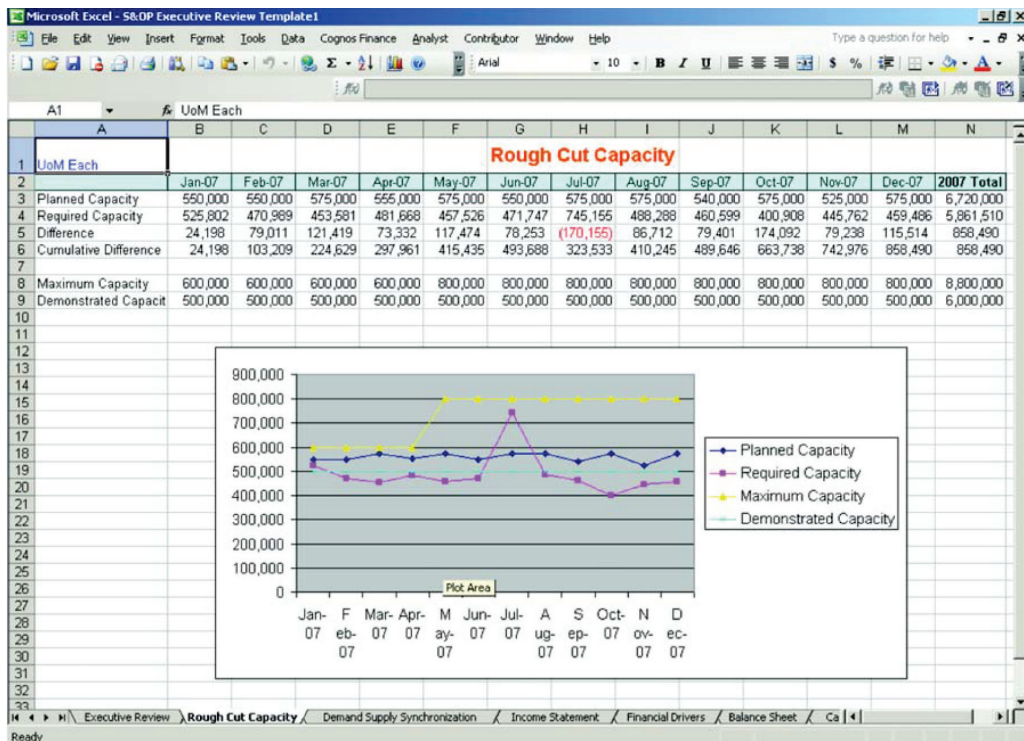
Microsoft Excel - S&OP Executive Review Template1

File Edit View Insert Format Tools Data Cognos Finance Analyst Contributor Window Help

Type a question for help

Arial 10 B I U $ %

A1 $f_x$ UoM Each

| | A | B | C | D | E | F | G | H | I | J | K | L | M | N |
|---|---|---|---|---|---|---|---|---|---|---|---|---|---|---|
| 1 | UoM Each | | | | | | Rough Cut Capacity | | | | | | | |
| 2 | | Jan-07 | Feb-07 | Mar-07 | Apr-07 | May-07 | Jun-07 | Jul-07 | Aug-07 | Sep-07 | Oct-07 | Nov-07 | Dec-07 | 2007 Total |
| 3 | Planned Capacity | 550,000 | 550,000 | 575,000 | 555,000 | 575,000 | 550,000 | 575,000 | 575,000 | 540,000 | 575,000 | 525,000 | 575,000 | 6,720,000 |
| 4 | Required Capacity | 525,802 | 470,989 | 453,581 | 481,668 | 457,526 | 471,747 | 745,155 | 488,288 | 460,599 | 400,908 | 445,762 | 459,486 | 5,861,510 |
| 5 | Difference | 24,198 | 79,011 | 121,419 | 73,332 | 117,474 | 78,253 | (170,155) | 86,712 | 79,401 | 174,092 | 79,238 | 115,514 | 858,490 |
| 6 | Cumulative Difference | 24,198 | 103,209 | 224,629 | 297,961 | 415,435 | 493,688 | 323,533 | 410,245 | 489,646 | 663,738 | 742,976 | 858,490 | 858,490 |
| 7 | | | | | | | | | | | | | | |
| 8 | Maximum Capacity | 600,000 | 600,000 | 600,000 | 600,000 | 800,000 | 800,000 | 800,000 | 800,000 | 800,000 | 800,000 | 800,000 | 800,000 | 8,800,000 |
| 9 | Demonstrated Capacit | 500,000 | 500,000 | 500,000 | 500,000 | 500,000 | 500,000 | 500,000 | 500,000 | 500,000 | 500,000 | 500,000 | 500,000 | 6,000,000 |

10 11 12 13 14 15 16 17 18 19 20 21 22 23 24 25 26 27 28 29 30 31 32 33

900,000
800,000
700,000
600,000
500,000
400,000
300,000
200,000
100,000
0

Jan-07 Feb-07 Mar-07 Apr-07 May-07 Jun-07 Jul-07 Aug-07 Sep-07 Oct-07 Nov-07 Dec-07

Plot Area

Planned Capacity
Required Capacity
Maximum Capacity
Demonstrated Capacity

Executive Review / Rough Cut Capacity / Demand Supply Synchronization / Income Statement / Financial Drivers / Balance Sheet / Ca

Ready